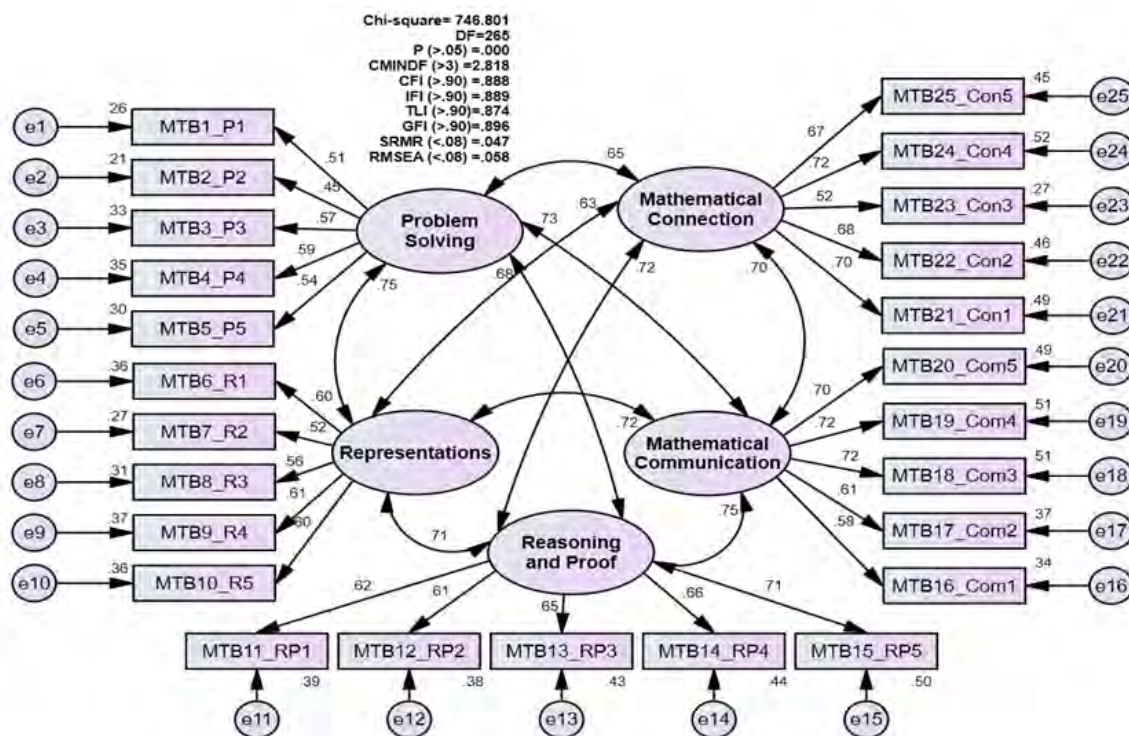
Chi-square= 746.801
DF=265
P (>.05) =.000
CMINDF (>3) =2.818
CFI (>.90) =.888
IFI (>.90) =.889
TLI (>.90)=.874
GFI (>.90)=.896
SRMR (<.08) =.047
RMSEA (<.08) =.058

e1 .26 MTB1_P1 .51
e2 .21 MTB2_P2 .45
e3 .33 MTB3_P3 .57
e4 .35 MTB4_P4 .59
e5 .30 MTB5_P5 .54

Problem Solving

.65
.63
.73
.68
.75

Mathematical Connection

.72
.70

e6 .36 MTB6_R1 .60
e7 .27 MTB7_R2 .52
e8 .31 MTB8_R3 .56
e9 .37 MTB9_R4 .61
e10 .36 MTB10_R5 .60

Representations

.72

Mathematical Communication

.71
.75

Reasoning and Proof

.62 .61 .65 .66 .71

MTB11_RP1 .39 e11
MTB12_RP2 .38 e12
MTB13_RP3 .43 e13
MTB14_RP4 .44 e14
MTB15_RP5 .50 e15

.67 MTB25_Con5 .45 e25
.72 MTB24_Con4 .52 e24
.52 MTB23_Con3 .27 e23
.68 MTB22_Con2 .46 e22
.70 MTB21_Con1 .49 e21

.70 MTB20_Com5 .49 e20
.72 MTB19_Com4 .51 e19
.72 MTB18_Com3 .51 e18
.61 MTB17_Com2 .37 e17
.58 MTB16_Com1 .34 e16